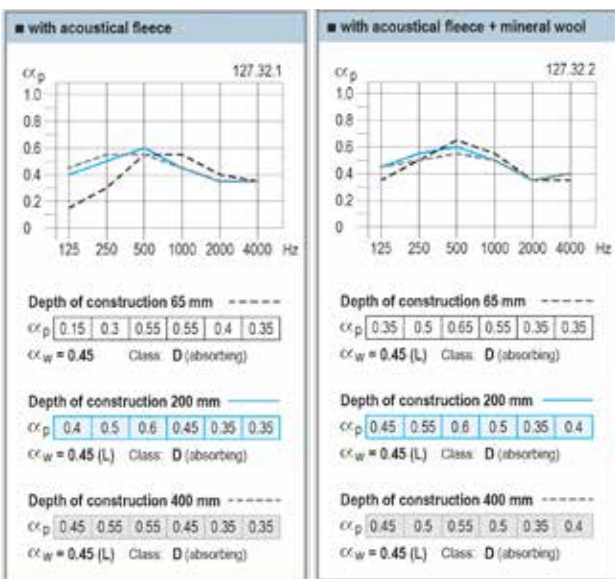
■ with acoustical fleece

$\alpha_p$ 127.32.1

1.0
0.8
0.6
0.4
0.2
0

125 250 500 1000 2000 4000 Hz

Depth of construction 65 mm

| $\alpha_p$ | 0.15 | 0.3 | 0.55 | 0.55 | 0.4 | 0.35 |
|---|---|---|---|---|---|---|

$\alpha_w$ = 0.45 Class: D (absorbing)

Depth of construction 200 mm

| $\alpha_p$ | 0.4 | 0.5 | 0.6 | 0.45 | 0.35 | 0.35 |
|---|---|---|---|---|---|---|

$\alpha_w$ = 0.45 (L) Class: D (absorbing)

Depth of construction 400 mm

| $\alpha_p$ | 0.45 | 0.55 | 0.55 | 0.45 | 0.35 | 0.35 |
|---|---|---|---|---|---|---|

$\alpha_w$ = 0.45 (L) Class: D (absorbing)

■ with acoustical fleece + mineral wool

$\alpha_p$ 127.32.2

1.0
0.8
0.6
0.4
0.2
0

125 250 500 1000 2000 4000 Hz

Depth of construction 65 mm

| $\alpha_p$ | 0.35 | 0.5 | 0.65 | 0.55 | 0.35 | 0.35 |
|---|---|---|---|---|---|---|

$\alpha_w$ = 0.45 (L) Class: D (absorbing)

Depth of construction 200 mm

| $\alpha_p$ | 0.45 | 0.55 | 0.6 | 0.5 | 0.35 | 0.4 |
|---|---|---|---|---|---|---|

$\alpha_w$ = 0.45 (L) Class: D (absorbing)

Depth of construction 400 mm

| $\alpha_p$ | 0.45 | 0.5 | 0.55 | 0.5 | 0.35 | 0.4 |
|---|---|---|---|---|---|---|

$\alpha_w$ = 0.45 (L) Class: D (absorbing)